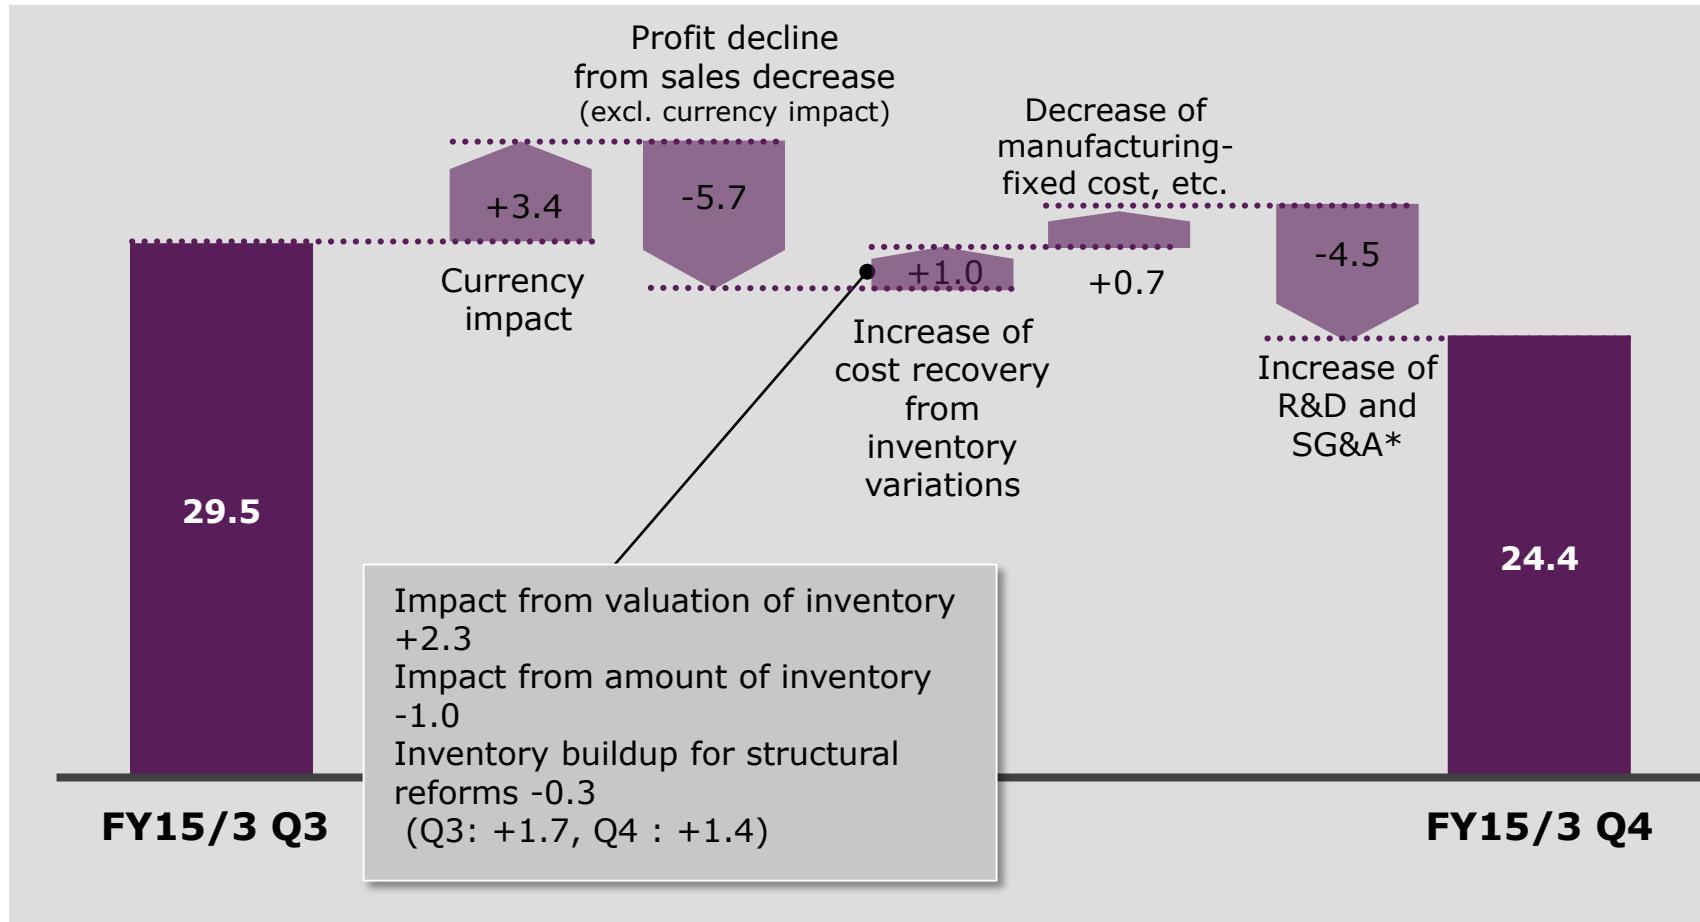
Profit decline from sales decrease (excl. currency impact)

Decrease of manufacturing-fixed cost, etc.

29.5

+3.4

Currency impact

-5.7

+1.0

Increase of cost recovery from inventory variations

+0.7

-4.5

Increase of R&D and SG&A*

24.4

Impact from valuation of inventory +2.3
Impact from amount of inventory -1.0
Inventory buildup for structural reforms -0.3
(Q3: +1.7, Q4 : +1.4)

FY15/3 Q3

FY15/3 Q4